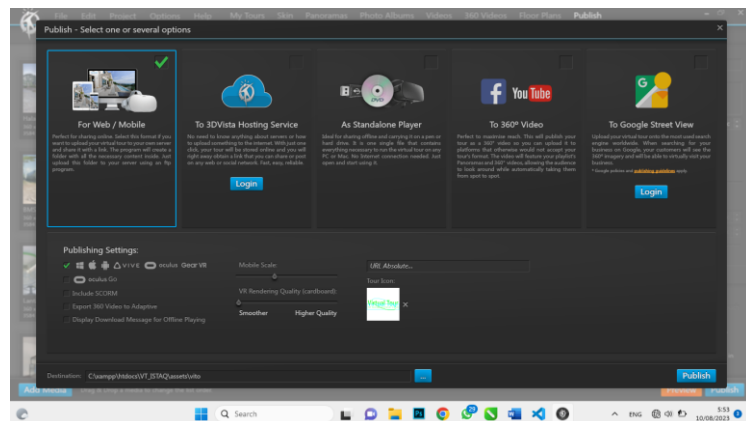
File Edit Project Options Help My Tours Skin Panoramas Photo Albums Videos 360 Videos Floor Plans Publish

Publish - Select one or several options

For Web / Mobile
Perfect for sharing online. Select this format if you want to upload your virtual tour to your own server and share it with a link. The program will create a folder with all the necessary content inside. Just upload this folder to your server using an ftp program.

To 3DVista Hosting Service
No need to know anything about servers or how to upload something to the internet. With just one click, your tour will be stored online and you will right away obtain a link that you can share or post on any web or social network. Fast, easy, reliable.
Login

As Standalone Player
Ideal for sharing offline and carrying it on a pen or hard drive. It is one single file that contains everything necessary to run the virtual tour on any PC or Mac. No internet connection needed. Just open and start using it.

To 360º Video
Perfect to maximize reach. This will publish your tour as a 360º video so you can upload it to platforms that otherwise would not accept your tour's format. The video will feature your playlist's Panoramas and 360º videos, allowing the audience to look around while automatically taking them from spot to spot.

To Google Street View
Upload your virtual tour into the most used search engine worldwide. When searching for your business on Google, your customers will see the 360º imagery and will be able to virtually visit your business.
* Google policies and publishing guidelines apply.
Login

Publishing Settings:
VIVE oculus Gear VR
oculus Go
Include SCORM
Export 360 Video to Adaptive
Display Download Message for Offline Playing

Mobile Scale:
VR Rendering Quality (cardboard):
Smoother Higher Quality

URL Absolute...
Tour Icon:
Virtual Tour

Destination: C:\xampp\htdocs\VT_ISTAQ\assets\vito ...
Publish

Add Media
Preview Publish

Search
ENG 5:53 10/08/2023